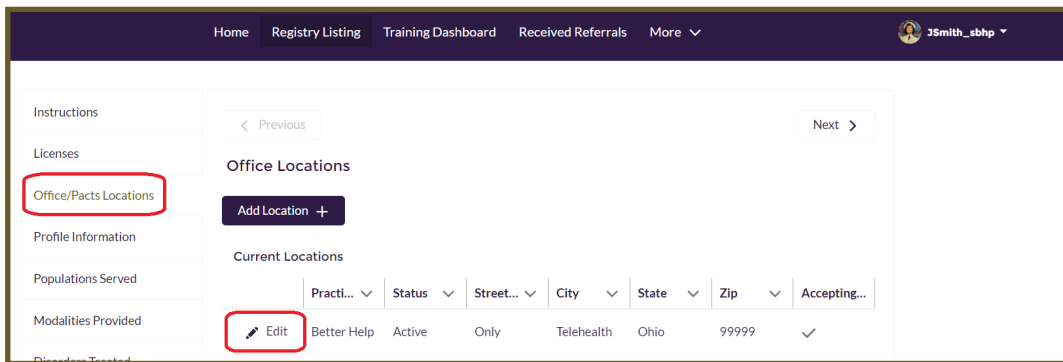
Home Registry Listing Training Dashboard Received Referrals More

JSmith_sbhp

Instructions

Licenses

Office/Pacts Locations

Profile Information

Populations Served

Modalities Provided

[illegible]

Previous

Next

Office Locations

Add Location +

Current Locations

| | Practi... | Status | Street... | City | State | Zip | Accepting... |
|---|---|---|---|---|---|---|---|
| Edit | Better Help | Active | Only | Telehealth | Ohio | 99999 | ✓ |